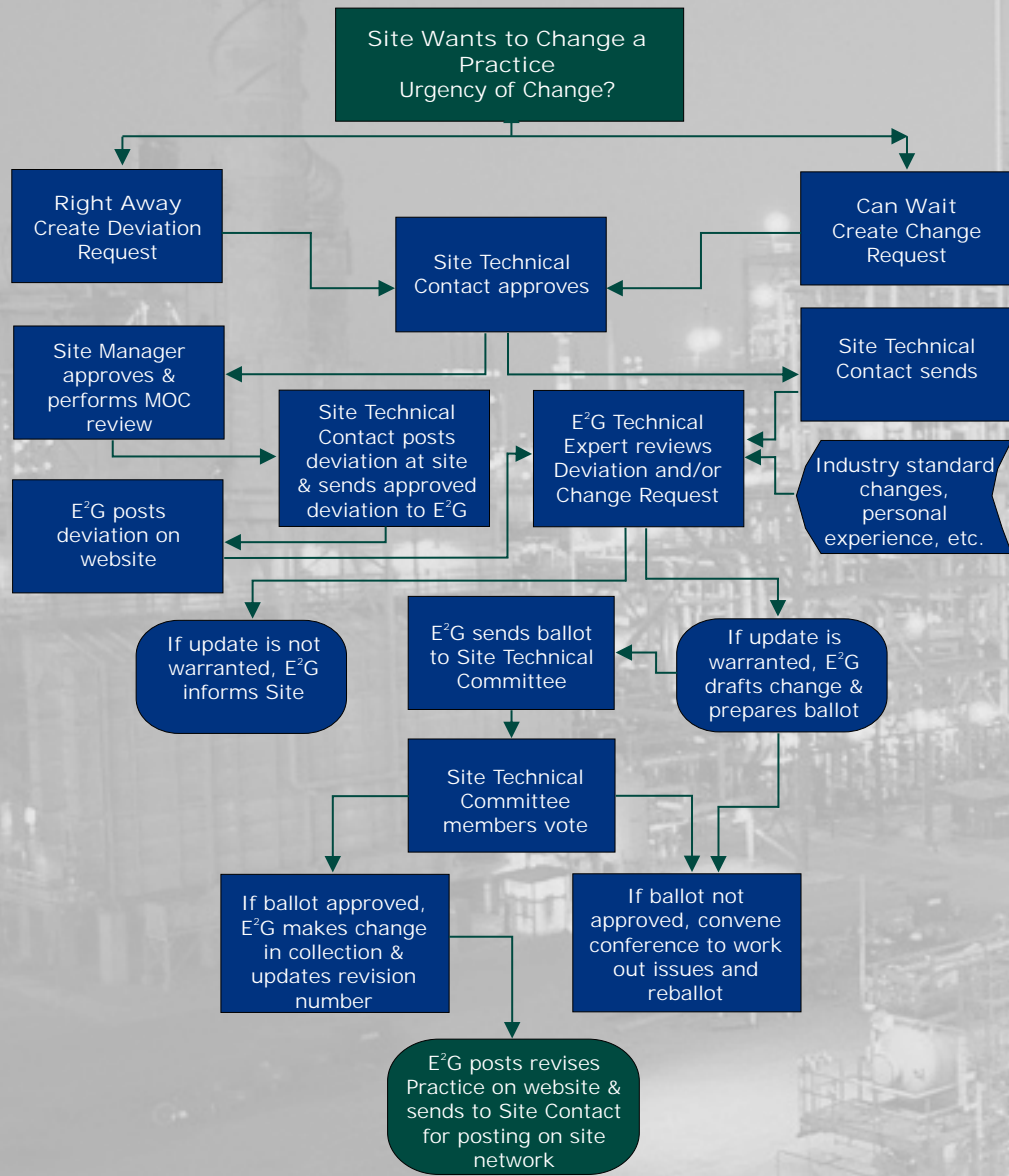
Site Wants to Change a Practice
Urgency of Change?

Right Away
Create Deviation Request

Can Wait
Create Change Request

Site Technical Contact approves

Site Manager approves & performs MOC review

Site Technical Contact sends

Site Technical Contact posts deviation at site & sends approved deviation to $E^2G$

$E^2G$ Technical Expert reviews Deviation and/or Change Request

Industry standard changes, personal experience, etc.

$E^2G$ posts deviation on website

If update is not warranted, $E^2G$ informs Site

$E^2G$ sends ballot to Site Technical Committee

If update is warranted, $E^2G$ drafts change & prepares ballot

Site Technical Committee members vote

If ballot approved, $E^2G$ makes change in collection & updates revision number

If ballot not approved, convene conference to work out issues and reballot

$E^2G$ posts revises Practice on website & sends to Site Contact for posting on site network